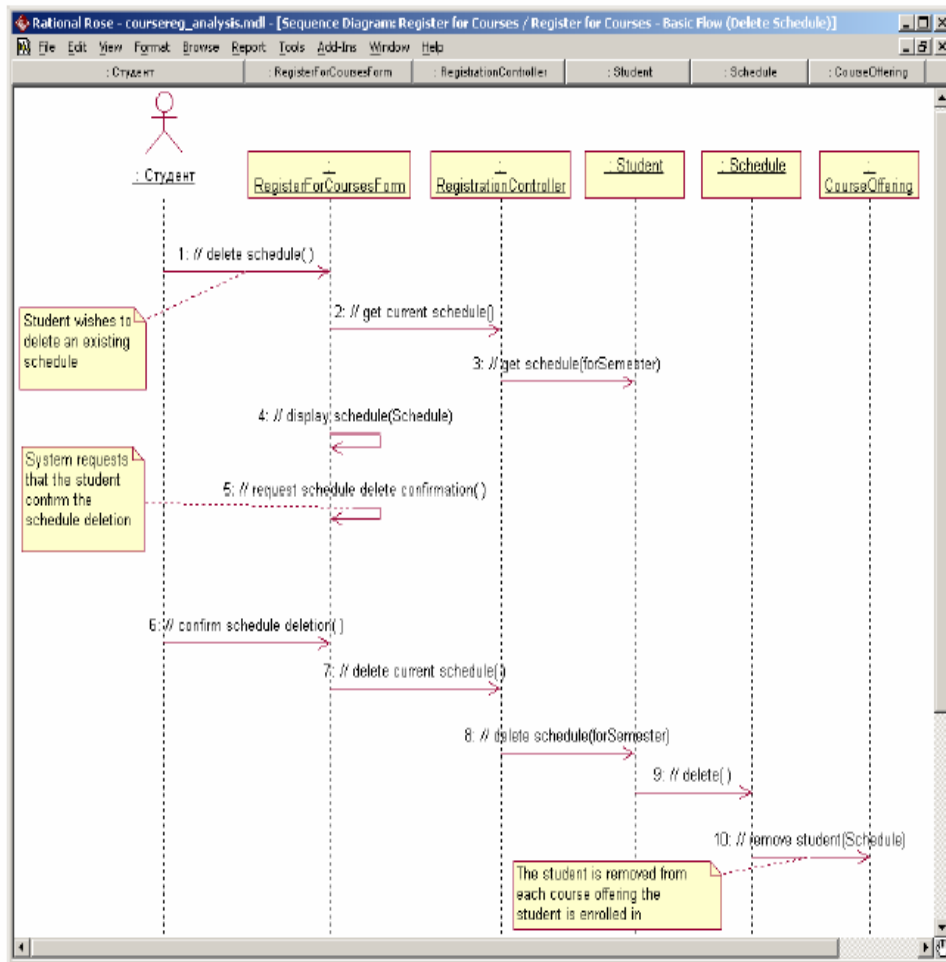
Rational Rose - coursereg_analysis.mdl - [Sequence Diagram: Register for Courses / Register for Courses - Basic Flow (Delete Schedule)]

File Edit View Format Browse Report Tools Add-Ins Window Help

: Студент | : RegisterForCoursesForm | : RegistrationController | : Student | : Schedule | : CourseOffering

: Студент

: RegisterForCoursesForm

: RegistrationController

: Student

: Schedule

: CourseOffering

1: // delete schedule( )

Student wishes to delete an existing schedule

2: // get current schedule()

3: // get schedule(forSemester)

4: // display schedule(Schedule)

System requests that the student confirm the schedule deletion

5: // request schedule delete confirmation( )

6: // confirm schedule deletion( )

7: // delete current schedule( )

8: // delete schedule(forSemester)

9: // delete( )

10: // remove student(Schedule)

The student is removed from each course offering the student is enrolled in